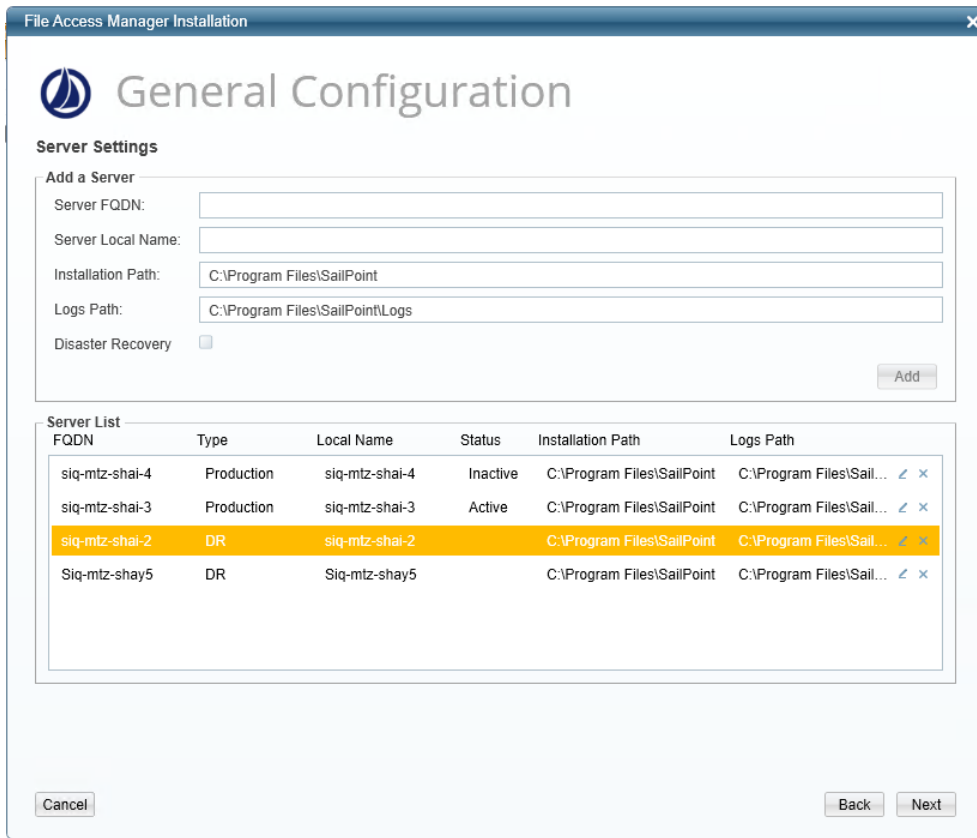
File Access Manager Installation

General Configuration

Server Settings

Add a Server

Server FQDN:

Server Local Name:

Installation Path: C:\Program Files\SailPoint

Logs Path: C:\Program Files\SailPoint\Logs

Disaster Recovery

Add

Server List

| FQDN | Type | Local Name | Status | Installation Path | Logs Path |
|---|---|---|---|---|---|
| siq-mtz-shai-4 | Production | siq-mtz-shai-4 | Inactive | C:\Program Files\SailPoint | C:\Program Files\Sail... |
| siq-mtz-shai-3 | Production | siq-mtz-shai-3 | Active | C:\Program Files\SailPoint | C:\Program Files\Sail... |
| siq-mtz-shai-2 | DR | siq-mtz-shai-2 | | C:\Program Files\SailPoint | C:\Program Files\Sail... |
| Siq-mtz-shay5 | DR | Siq-mtz-shay5 | | C:\Program Files\SailPoint | C:\Program Files\Sail... |

Cancel

Back

Next